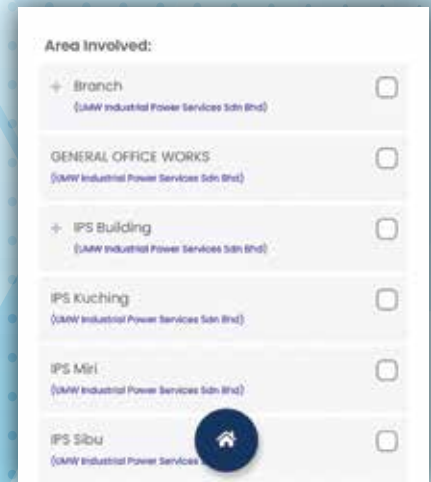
Area Involved:

+ Branch
(UMW Industrial Power Services Sdn Bhd)

GENERAL OFFICE WORKS
(UMW Industrial Power Services Sdn Bhd)

+ IPS Building
(UMW Industrial Power Services Sdn Bhd)

IPS Kuching
(UMW Industrial Power Services Sdn Bhd)

IPS Miri
(UMW Industrial Power Services Sdn Bhd)

IPS Sibu
(UMW Industrial Power Services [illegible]